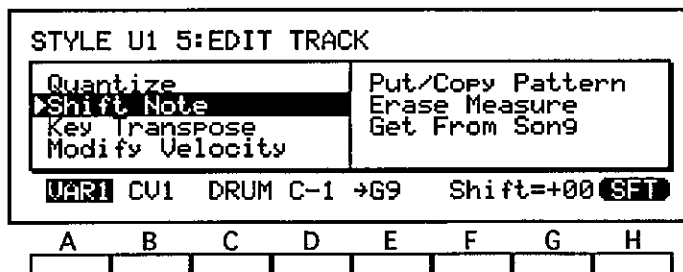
STYLE U1 5:EDIT TRACK

Quantize
▶Shift Note
Key Transpose
Modify Velocity

Put/Copy Pattern
Erase Measure
Get From Song

VAR1 CV1 DRUM C-1 →G9 Shift=+00 SFT

| A | B | C | D | E | F | G | H |
|---|---|---|---|---|---|---|---|
|  |  |  |  |  |  |  |  |